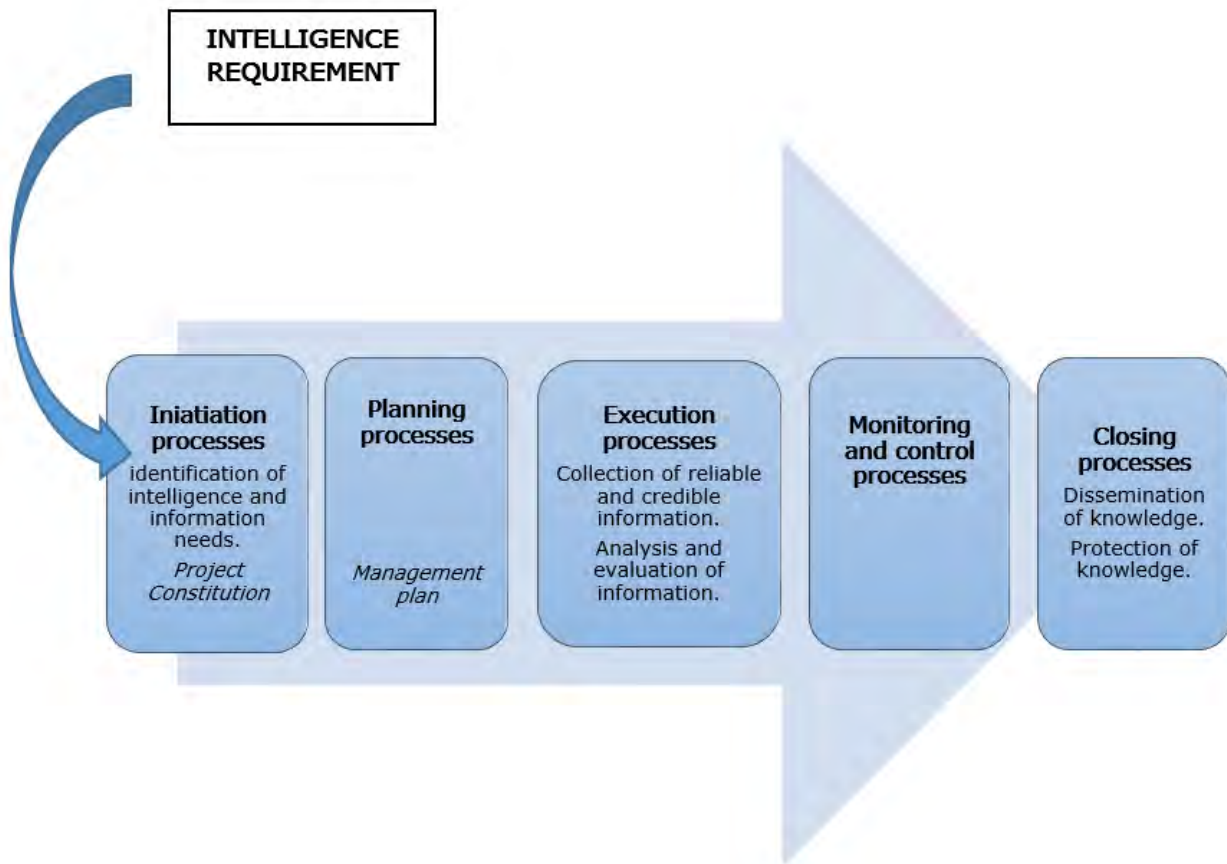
INTELLIGENCE REQUIREMENT

Iniatiation processes
identification of intelligence and information needs.
*Project Constitution*

Planning processes
*Management plan*

Execution processes
Collection of reliable and credible information.
Analysis and evaluation of information.

Monitoring and control processes

Closing processes
Dissemination of knowledge.
Protection of knowledge.